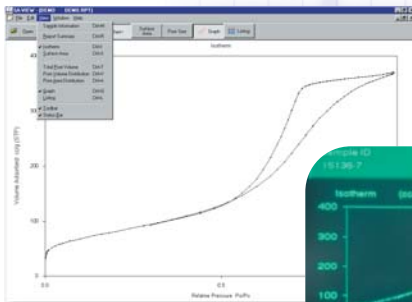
SA VIEW [DEMO] DEMO.RPT
File Edit View Window Help
Open
Sample Information Ctrl+I
Report Summary Ctrl+R
Isotherm Ctrl+I
Surface Area Ctrl+A
Total Pore Volume Ctrl+T
Pore Volume Distribution Ctrl+V
Pore Area Distribution Ctrl+A
Graph Ctrl+G
Listing Ctrl+L
Toolbar
Status Bar
Surface Area
Pore Size
Graph
Listing
Isotherm
Volume Adsorbed cc/g (STP)
Relative Pressure P/Po
0.0
0.5
100
200
300
400
Sample ID
15136-7
Isotherm
400
300
200
100